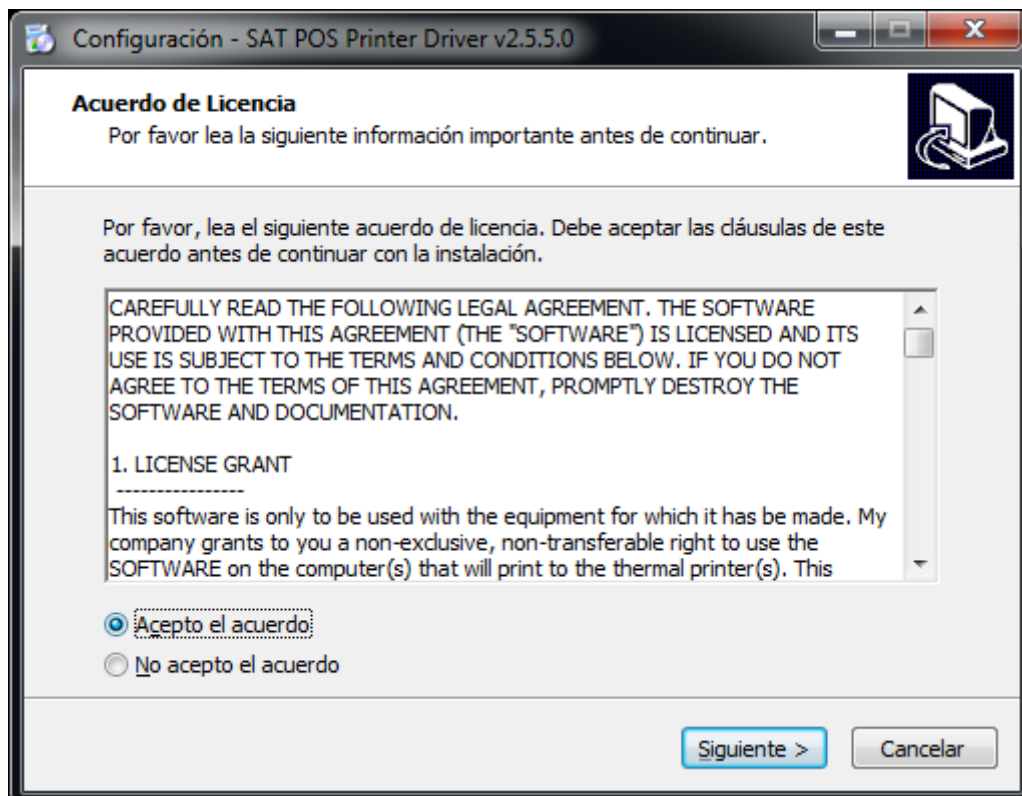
Configuración - SAT POS Printer Driver v2.5.5.0

Acuerdo de Licencia
Por favor lea la siguiente información importante antes de continuar.

Por favor, lea el siguiente acuerdo de licencia. Debe aceptar las cláusulas de este acuerdo antes de continuar con la instalación.

CAREFULLY READ THE FOLLOWING LEGAL AGREEMENT. THE SOFTWARE PROVIDED WITH THIS AGREEMENT (THE "SOFTWARE") IS LICENSED AND ITS USE IS SUBJECT TO THE TERMS AND CONDITIONS BELOW. IF YOU DO NOT AGREE TO THE TERMS OF THIS AGREEMENT, PROMPTLY DESTROY THE SOFTWARE AND DOCUMENTATION.

1. LICENSE GRANT
----------------
This software is only to be used with the equipment for which it has be made. My company grants to you a non-exclusive, non-transferable right to use the SOFTWARE on the computer(s) that will print to the thermal printer(s). This

Acepto el acuerdo
No acepto el acuerdo

Siguiente >
Cancelar